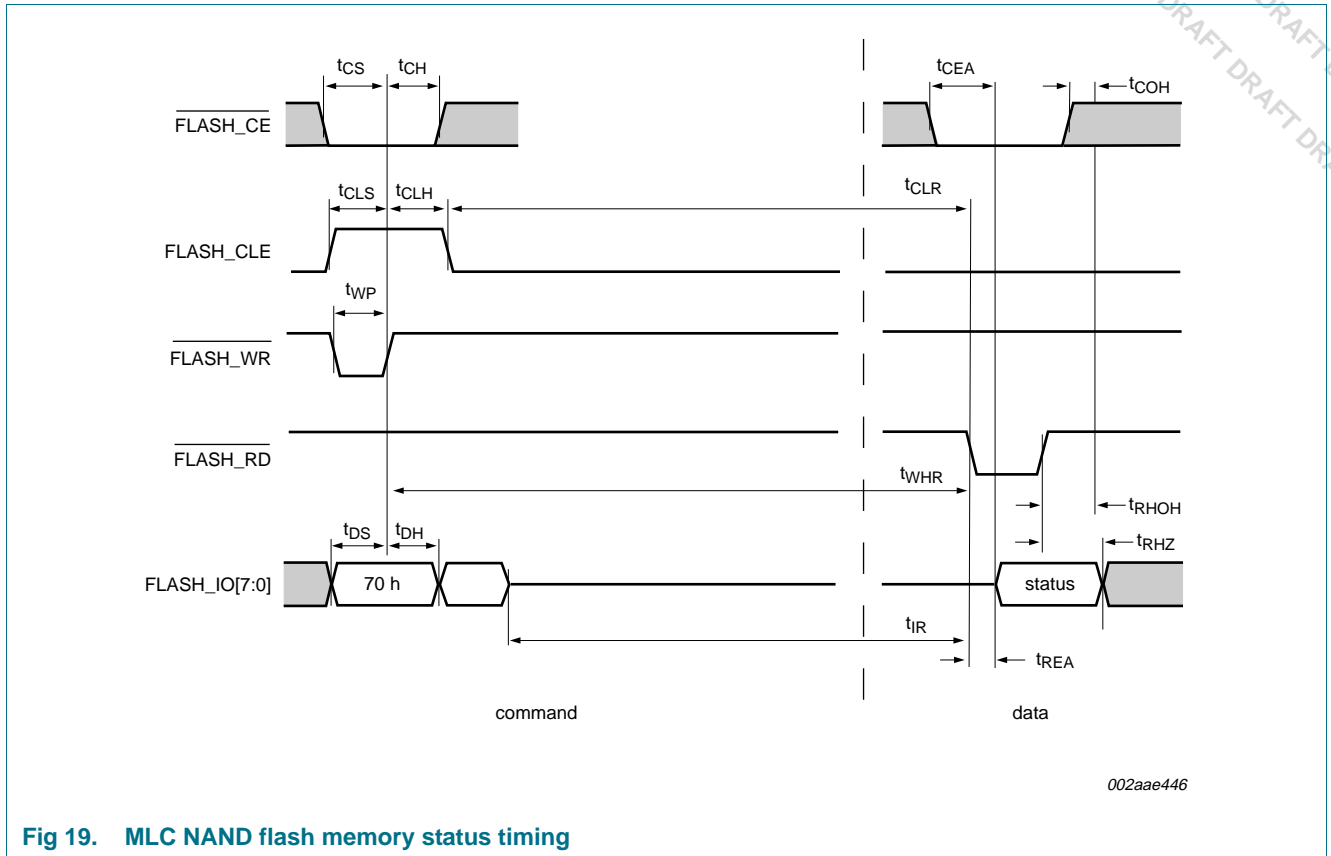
DRAFT DRAFT DRAFT DRAFT DR

$t_{CS}$ $t_{CH}$

$t_{CEA}$ $t_{COH}$

$\overline{FLASH\_CE}$

$t_{CLS}$ $t_{CLH}$ $t_{CLR}$

FLASH_CLE

$t_{WP}$

$\overline{FLASH\_WR}$

$\overline{FLASH\_RD}$

$t_{WHR}$

$t_{RHOH}$

$t_{DS}$ $t_{DH}$

$t_{RHZ}$

FLASH_IO[7:0] 70 h status

$t_{IR}$

$t_{REA}$

command data

002aae446

Fig 19. MLC NAND flash memory status timing